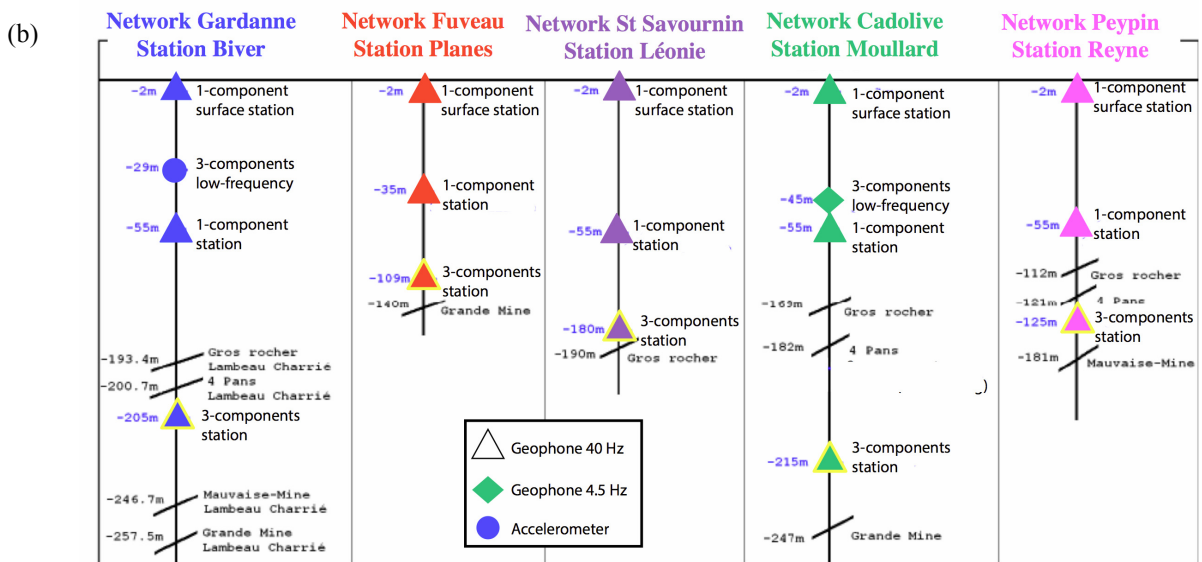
(b)

Network Gardanne Station Biver

-2m 1-component surface station

-29m 3-components low-frequency

-55m 1-component station

-193.4m Gros rocher Lambeau Charrié

-200.7m 4 Pans Lambeau Charrié

-205m 3-components station

-246.7m Mauvaise-Mine Lambeau Charrié

-257.5m Grande Mine Lambeau Charrié

Network Fuveau Station Planes

-2m 1-component surface station

-35m 1-component station

-109m 3-components station

-140m Grande Mine

Network St Savournin Station Léonie

-2m 1-component surface station

-55m 1-component station

-180m 3-components station

-190m Gros rocher

Network Cadolive Station Moullard

-2m 1-component surface station

-45m 3-components low-frequency

-55m 1-component station

-169m Gros rocher

-182m 4 Pans

-215m 3-components station

-247m Grande Mine

Network Peypin Station Reyne

-2m 1-component surface station

-55m 1-component station

-112m Gros rocher

-121m 4 Pans

-125m 3-components station

-181m Mauvaise-Mine

Geophone 40 Hz

Geophone 4.5 Hz

Accelerometer